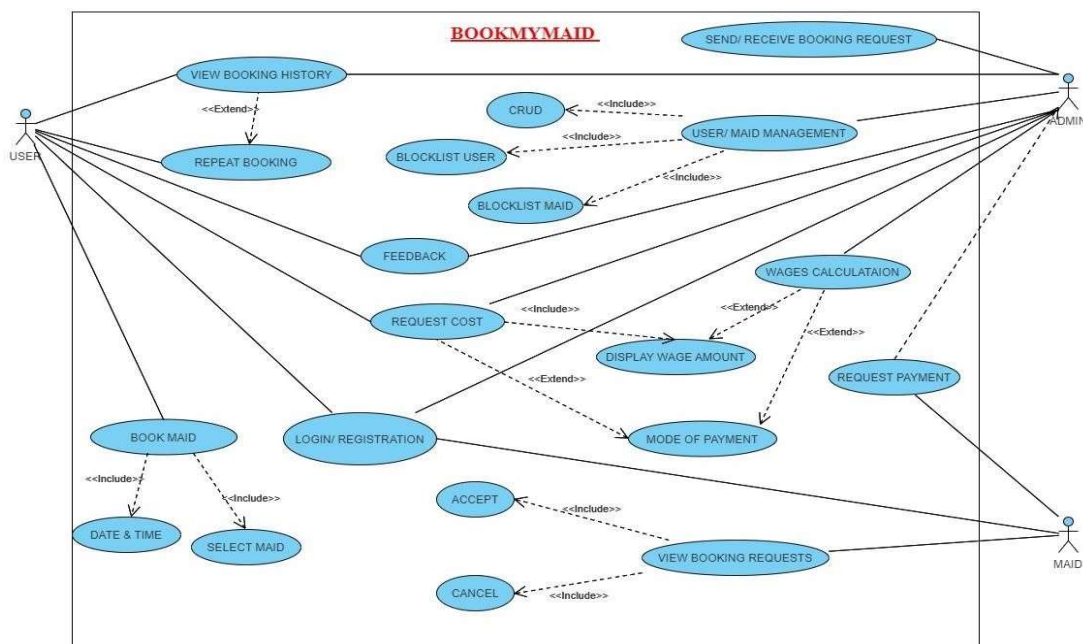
BOOKMYMAID

SEND/ RECEIVE BOOKING REQUEST

VIEW BOOKING HISTORY

<<Extend>>

REPEAT BOOKING

USER

ADMIN

CRUD

<<Include>>

USER/ MAID MANAGEMENT

<<Include>>

BLOCKLIST USER

<<Include>>

BLOCKLIST MAID

FEEDBACK

WAGES CALCULATAION

<<Extend>>

<<Extend>>

REQUEST COST

<<Include>>

DISPLAY WAGE AMOUNT

<<Extend>>

REQUEST PAYMENT

BOOK MAID

LOGIN/ REGISTRATION

MODE OF PAYMENT

<<Include>>

<<Include>>

DATE & TIME

SELECT MAID

ACCEPT

<<Include>>

VIEW BOOKING REQUESTS

MAID

CANCEL

<<Include>>